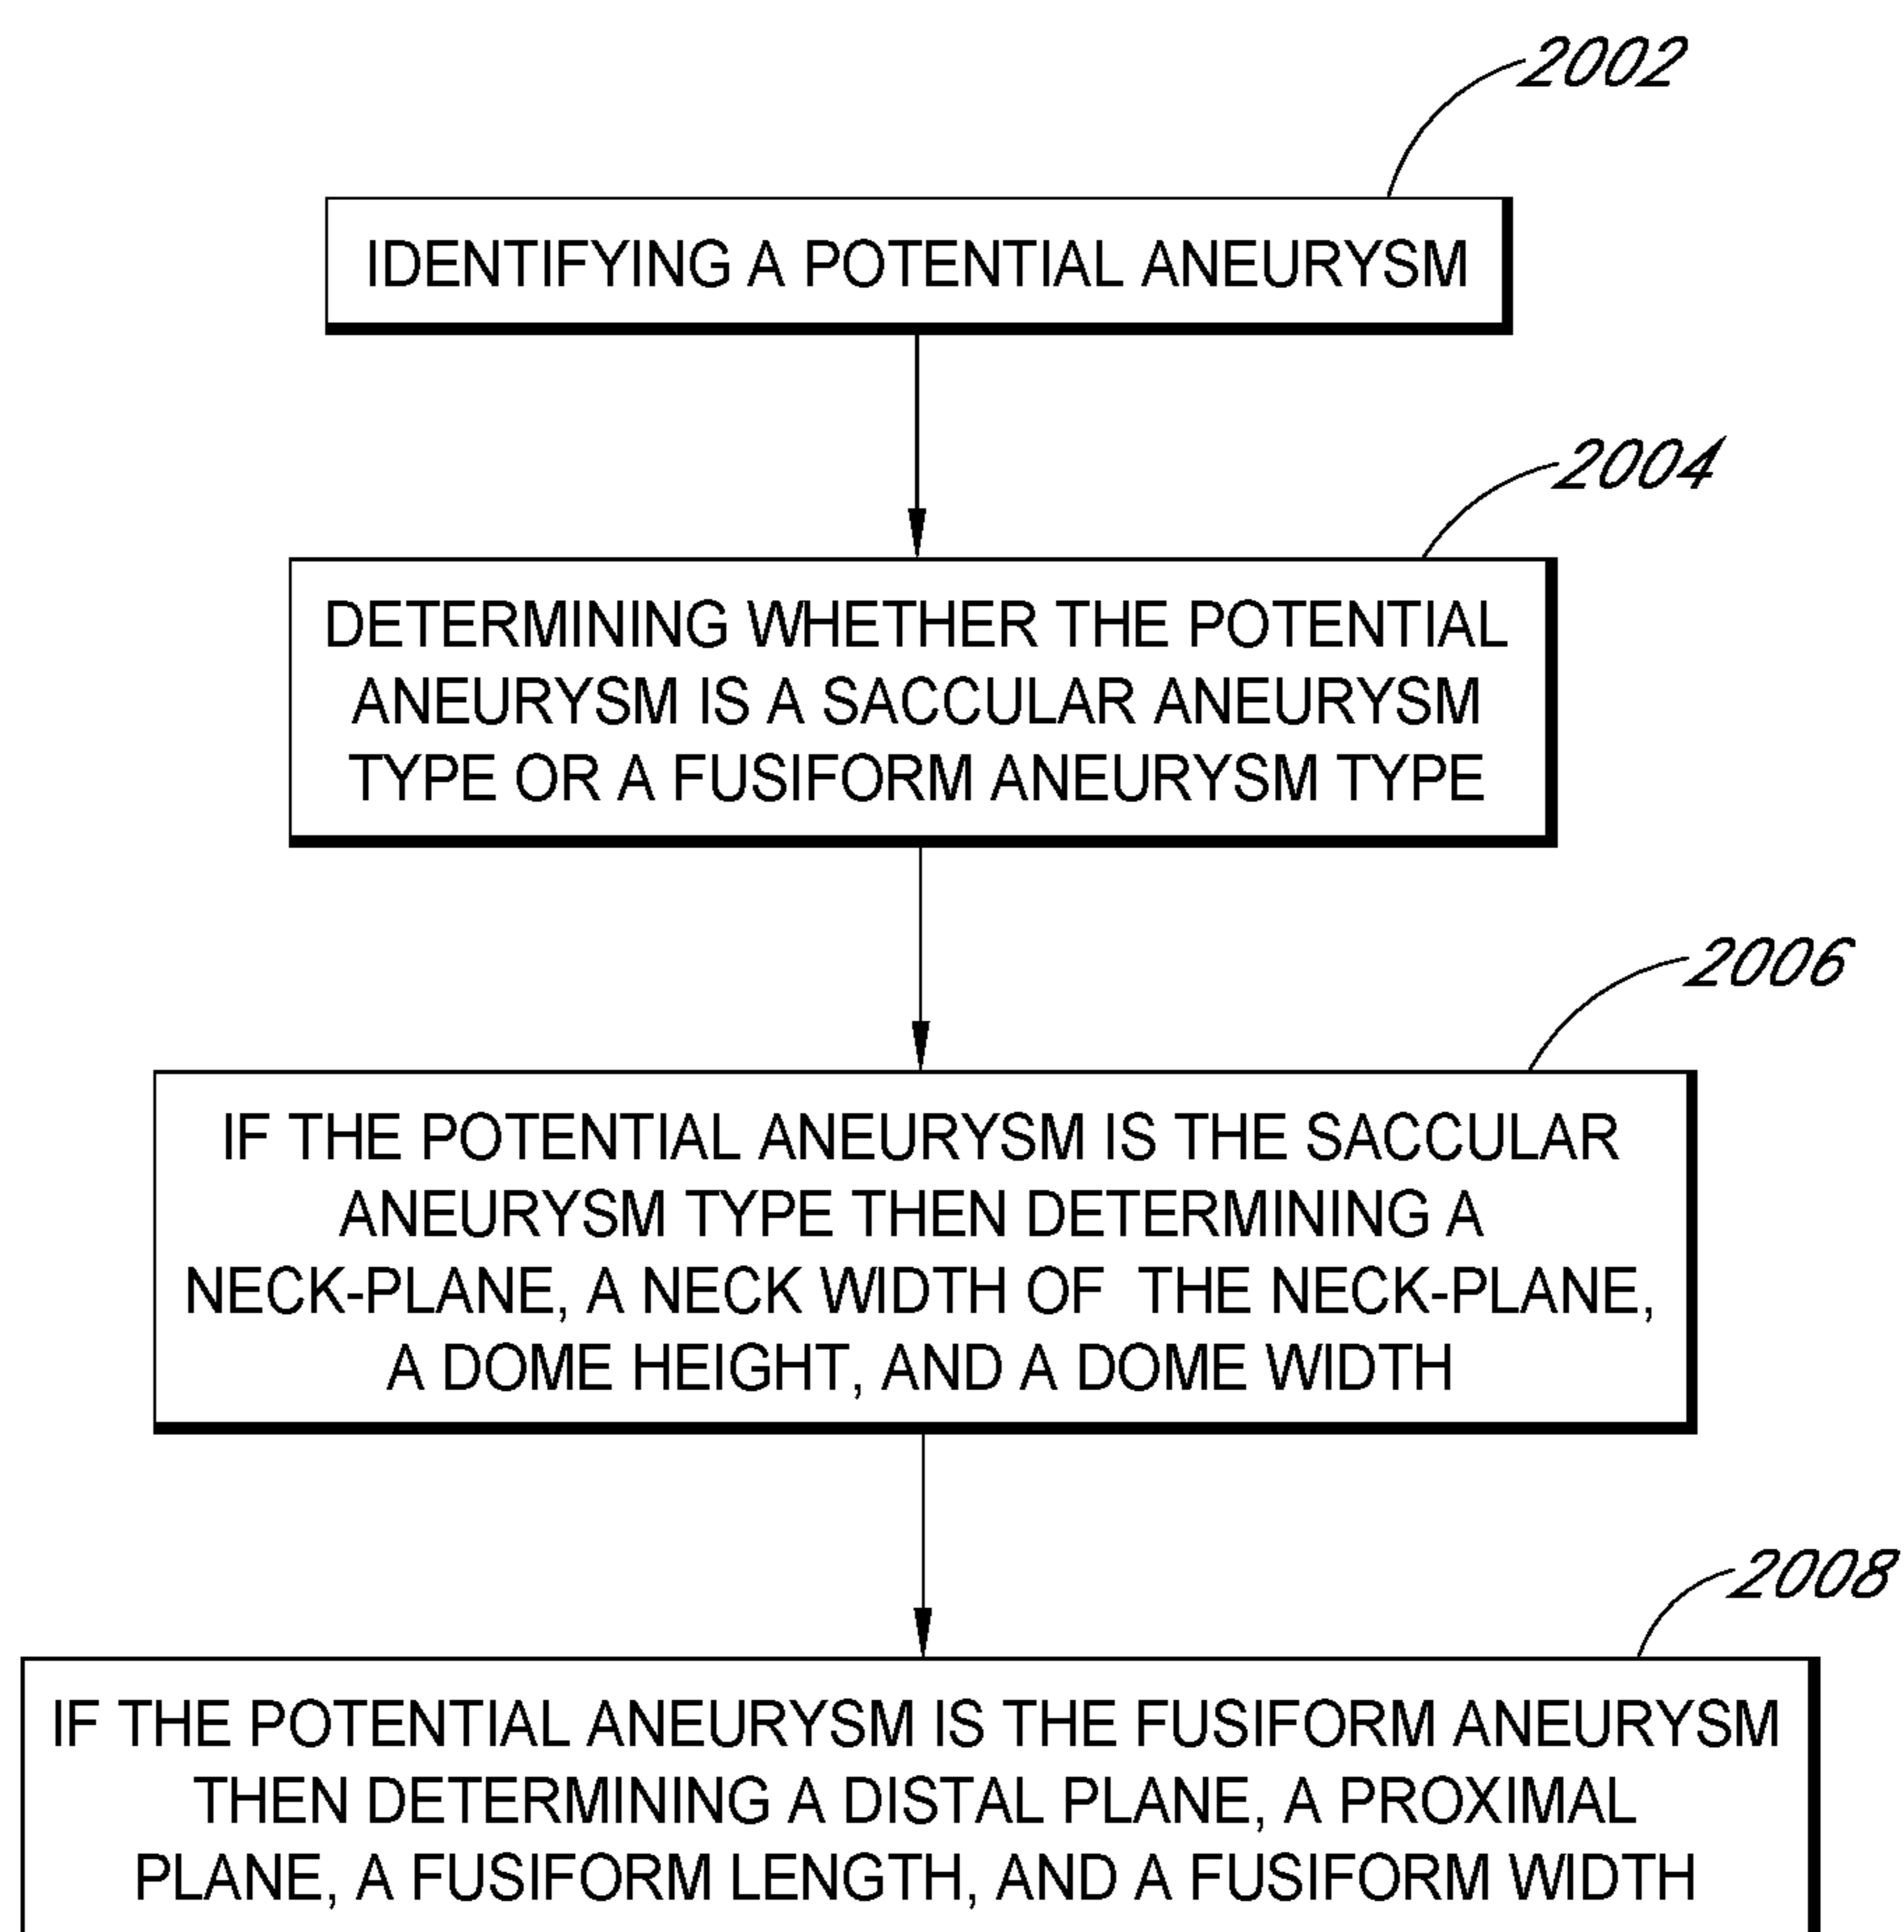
2002

IDENTIFYING A POTENTIAL ANEURYSM

2004

DETERMINING WHETHER THE POTENTIAL ANEURYSM IS A SACCULAR ANEURYSM TYPE OR A FUSIFORM ANEURYSM TYPE

2006

IF THE POTENTIAL ANEURYSM IS THE SACCULAR ANEURYSM TYPE THEN DETERMINING A NECK-PLANE, A NECK WIDTH OF THE NECK-PLANE, A DOME HEIGHT, AND A DOME WIDTH

2008

IF THE POTENTIAL ANEURYSM IS THE FUSIFORM ANEURYSM THEN DETERMINING A DISTAL PLANE, A PROXIMAL PLANE, A FUSIFORM LENGTH, AND A FUSIFORM WIDTH